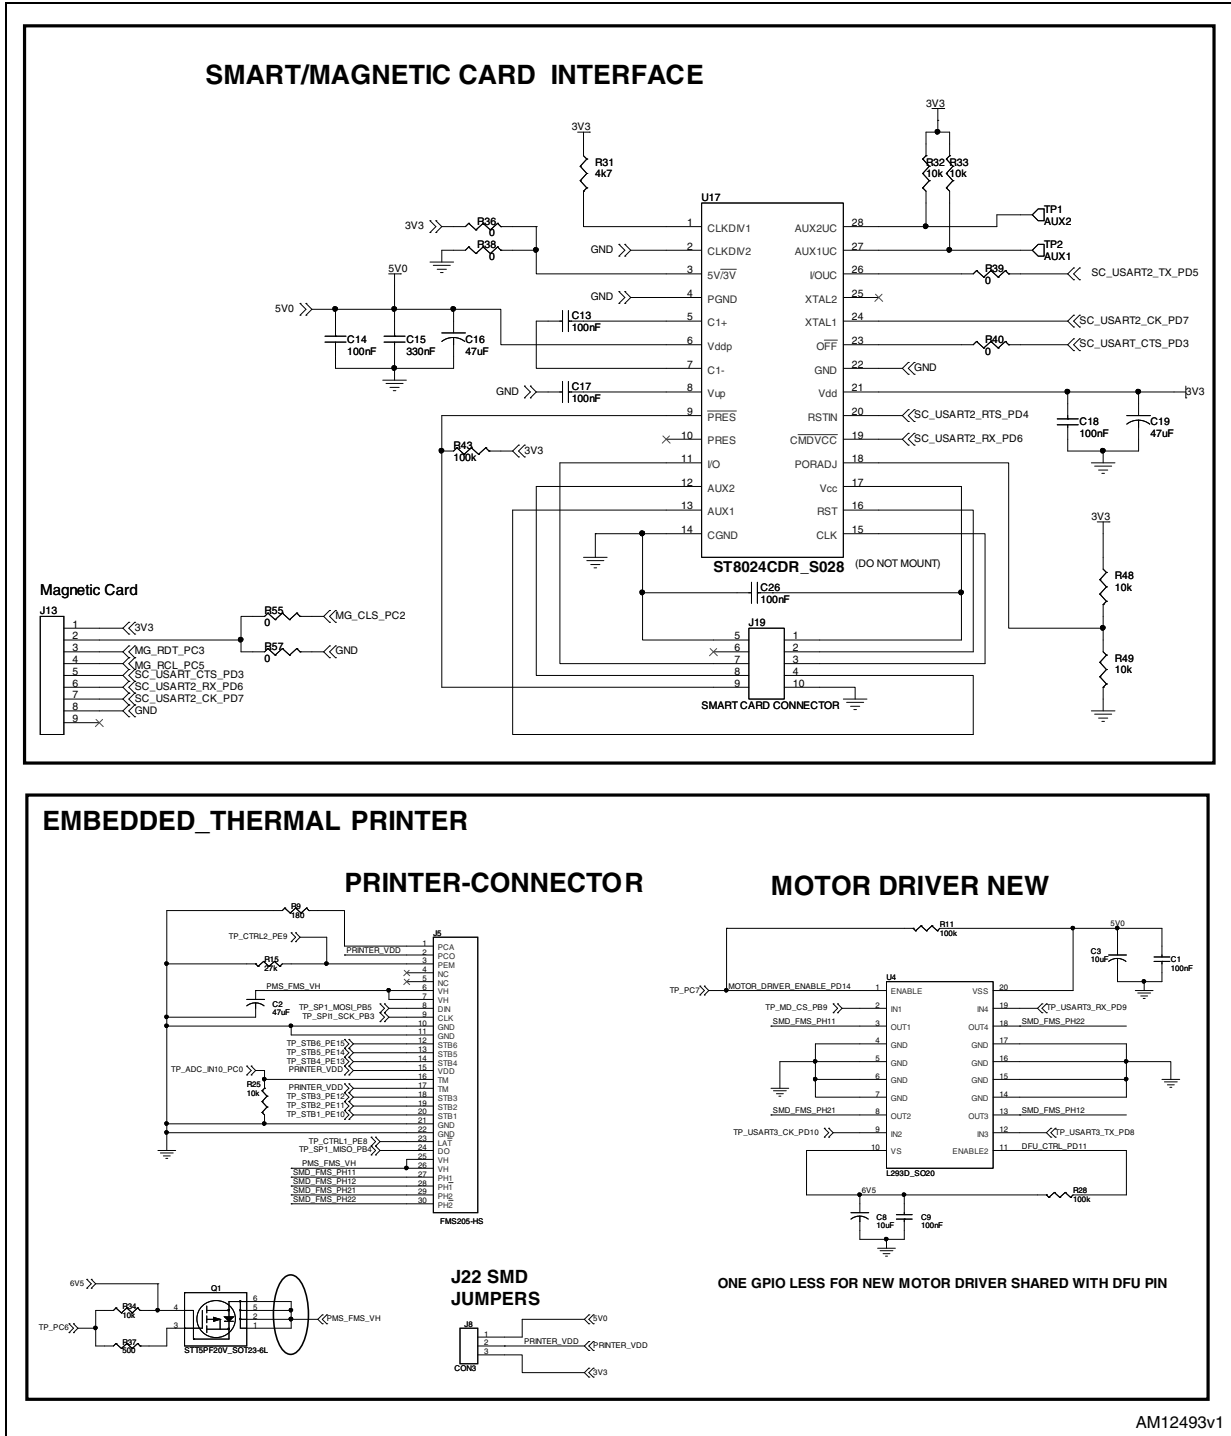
SMART/MAGNETIC CARD INTERFACE

3V3
R31
4k7

3V3
R32 10k
R33 10k

U17
3V3
R36 0
R38 0
5V0
5V0
C14 100nF
C15 330nF
C16 47uF
C13 100nF
GND
GND
GND
C17 100nF
R43 100k
3V3

1 CLKDIV1
2 CLKDIV2
3 5V/$\overline{3V}$
4 PGND
5 C1+
6 Vddp
7 C1-
8 Vup
9 $\overline{PRES}$
10 PRES
11 I/O
12 AUX2
13 AUX1
14 CGND

AUX2UC 28
AUX1UC 27
I/OUC 26
XTAL2 25
XTAL1 24
$\overline{OFF}$ 23
GND 22
Vdd 21
RSTIN 20
CMDVCC 19
PORADJ 18
Vcc 17
RST 16
CLK 15

ST8024CDR_S028
(DO NOT MOUNT)

TP1 AUX2
TP2 AUX1
R39 0
SC_USART2_TX_PD5
SC_USART2_CK_PD7
R40 0
SC_USART_CTS_PD3
GND
3V3
SC_USART2_RTS_PD4
SC_USART2_RX_PD6
C18 100nF
C19 47uF

C26 100nF
J19
5 1
6 2
7 3
8 4
9 10
SMART CARD CONNECTOR

3V3
R48 10k
R49 10k

Magnetic Card
J13
1 3V3
2
3 MG_RDT_PC3
4 MG_RCL_PC5
5 SC_USART_CTS_PD3
6 SC_USART2_RX_PD6
7 SC_USART2_CK_PD7
8 GND
9
R55 0 MG_CLS_PC2
R57 0 GND

EMBEDDED_THERMAL PRINTER

PRINTER-CONNECTOR

R9 180
TP_CTRL2_PE9
PRINTER_VDD
R15 27k
PMS_FMS_VH
C2 47uF
TP_SP1_MOSI_PB5
TP_SPI1_SCK_PB3
TP_STB6_PE15
TP_STB5_PE14
TP_STB4_PE13
PRINTER_VDD
TP_ADC_IN10_PC0
R25 10k
PRINTER_VDD
TP_STB3_PE12
TP_STB2_PE11
TP_STB1_PE10
TP_CTRL1_PE8
TP_SP1_MISO_PB4
PMS_FMS_VH
SMD_FMS_PH11
SMD_FMS_PH12
SMD_FMS_PH21
SMD_FMS_PH22

J5
1 PCA
2 PCO
3 PEM
4 NC
5 NC
6 VH
7 VH
8 DIN
9 CLK
10 GND
11 GND
12 STB6
13 STB5
14 STB4
15 VDD
16 TM
17 TM
18 STB3
19 STB2
20 STB1
21 GND
22 GND
23 LAT
24 DO
25 VH
26 VH
27 PH1
28 PH1
29 PH2
30 PH2
FMS205-HS

MOTOR DRIVER NEW

R11 100k
5V0
C3 10uF
C1 100nF
U4
TP_PC7
MOTOR_DRIVER_ENABLE_PD14
TP_MD_CS_PB9
SMD_FMS_PH11
1 ENABLE
2 IN1
3 OUT1
4 GND
5 GND
6 GND
7 GND
8 OUT2
9 IN2
10 VS
VSS 20
IN4 19
OUT4 18
GND 17
GND 16
GND 15
GND 14
OUT3 13
IN3 12
ENABLE2 11
TP_USART3_RX_PD9
SMD_FMS_PH22
SMD_FMS_PH21
SMD_FMS_PH12
TP_USART3_CK_PD10
TP_USART3_TX_PD8
DFU_CTRL_PD11
L293D_SO20
6V5
R28 100k
C8 10uF
C9 100nF

ONE GPIO LESS FOR NEW MOTOR DRIVER SHARED WITH DFU PIN

6V5
TP_PC6
R34 10k
R37 500
Q1
4 6
3 5
2
1
STT5PF20V_SOT23-6L
PMS_FMS_VH

J22 SMD
JUMPERS
J8
1
2
3
CON3
5V0
PRINTER_VDD
PRINTER_VDD
3V3

AM12493v1